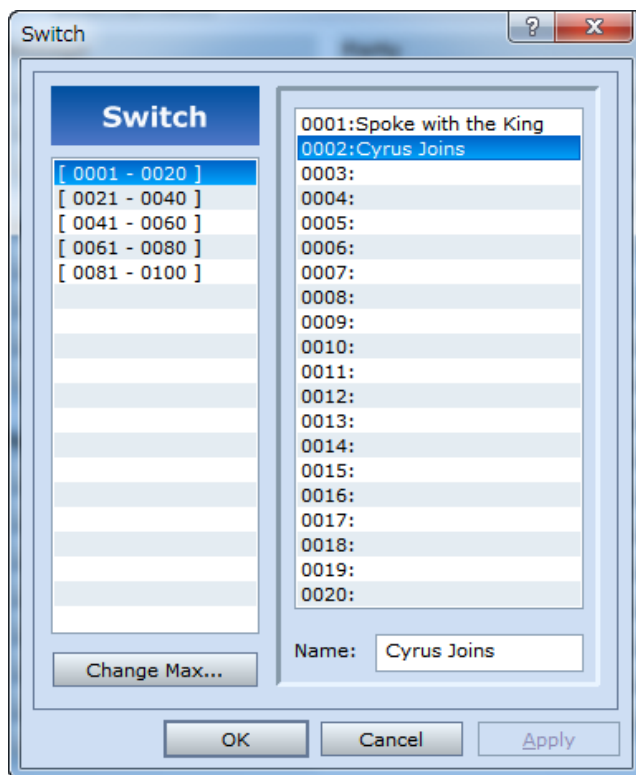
Switch

?

x

Switch

[ 0001 - 0020 ]
[ 0021 - 0040 ]
[ 0041 - 0060 ]
[ 0061 - 0080 ]
[ 0081 - 0100 ]

Change Max...

0001:Spoke with the King
0002:Cyrus Joins
0003:
0004:
0005:
0006:
0007:
0008:
0009:
0010:
0011:
0012:
0013:
0014:
0015:
0016:
0017:
0018:
0019:
0020:

Name: Cyrus Joins

OK

Cancel

Apply